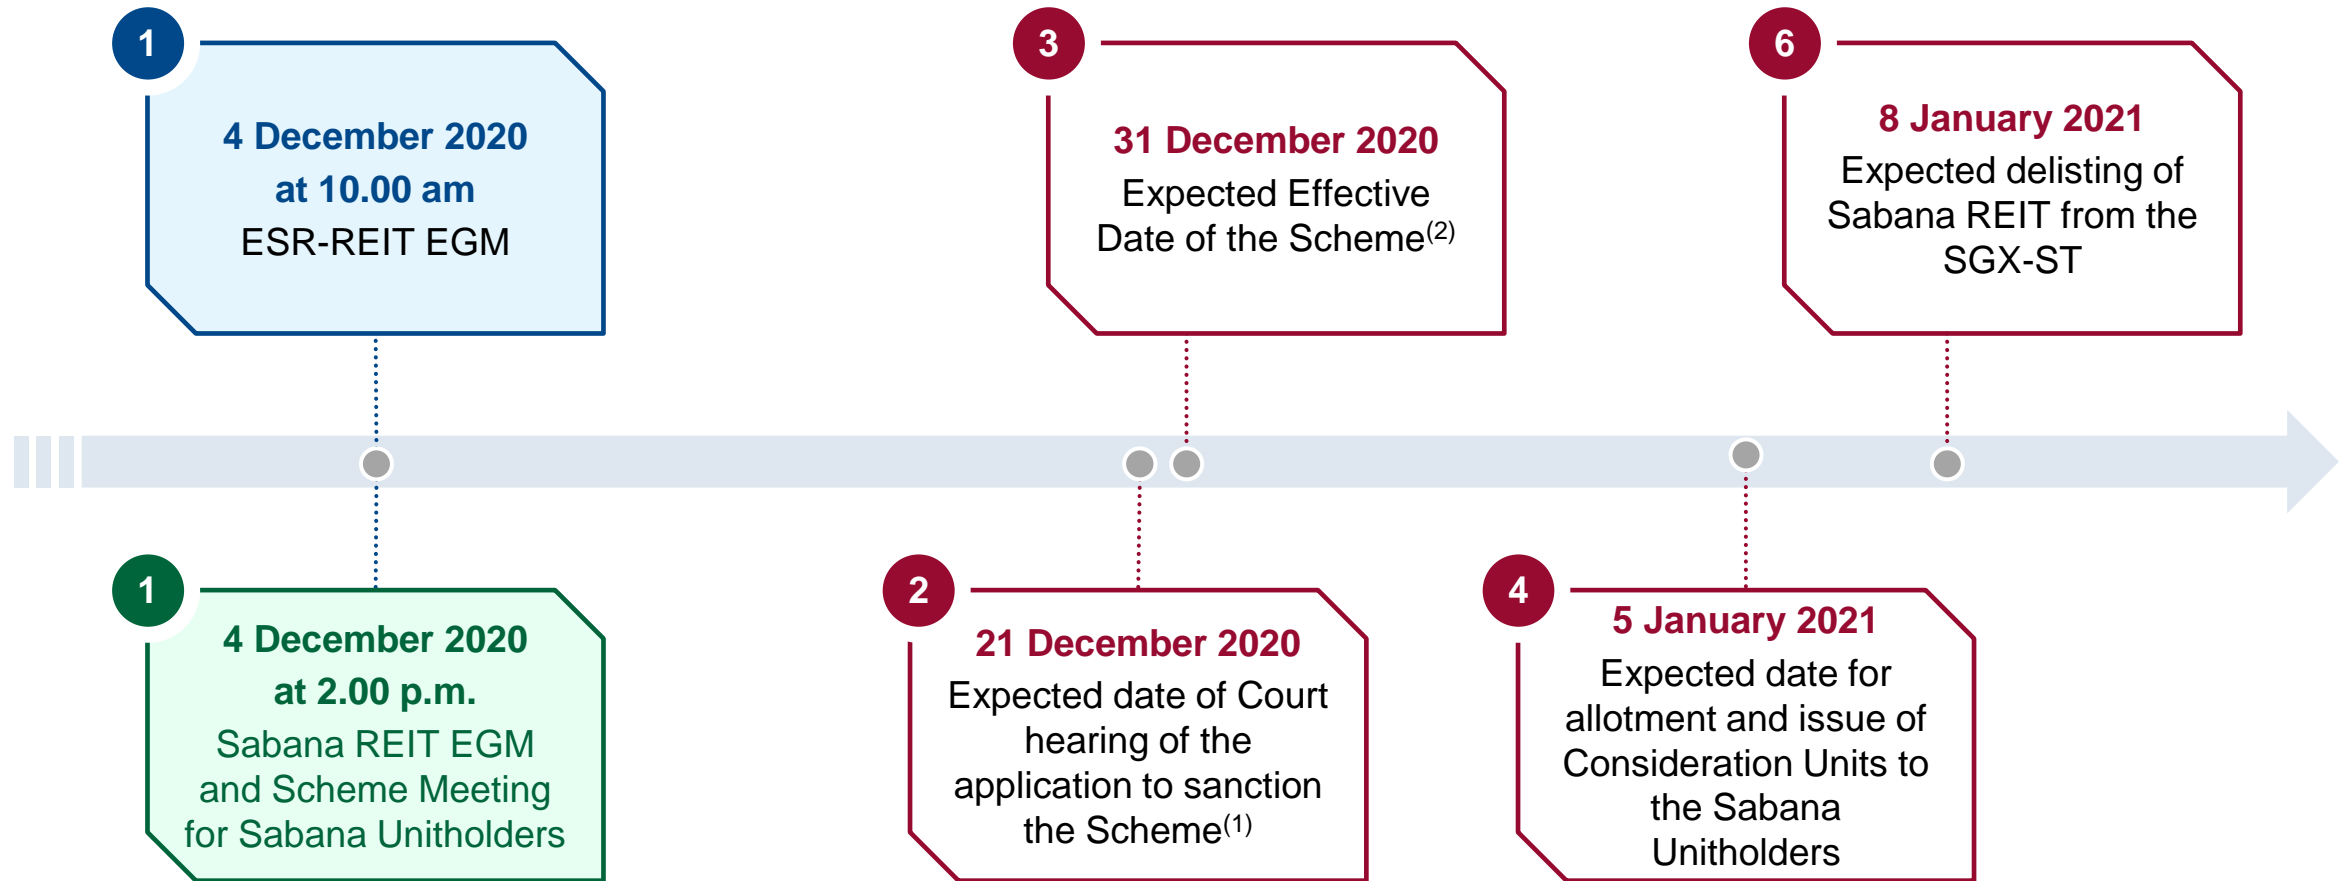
1
4 December 2020
at 10.00 am
ESR-REIT EGM

3
31 December 2020
Expected Effective Date of the Scheme$^{(2)}$

6
8 January 2021
Expected delisting of Sabana REIT from the SGX-ST

1
4 December 2020
at 2.00 p.m.
Sabana REIT EGM and Scheme Meeting for Sabana Unitholders

2
21 December 2020
Expected date of Court hearing of the application to sanction the Scheme$^{(1)}$

4
5 January 2021
Expected date for allotment and issue of Consideration Units to the Sabana Unitholders